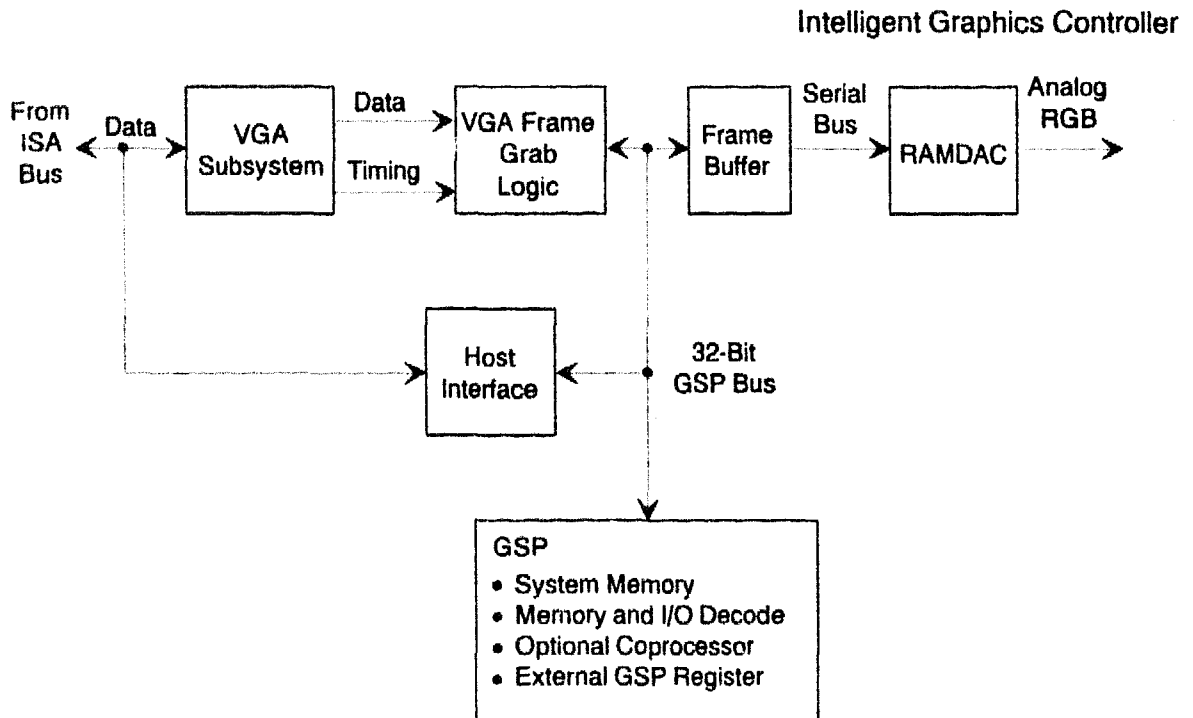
Intelligent Graphics Controller

From ISA Bus

Data

VGA Subsystem

Data

Timing

VGA Frame Grab Logic

Frame Buffer

Serial Bus

RAMDAC

Analog RGB

Host Interface

32-Bit GSP Bus

GSP
• System Memory
• Memory and I/O Decode
• Optional Coprocessor
• External GSP Register